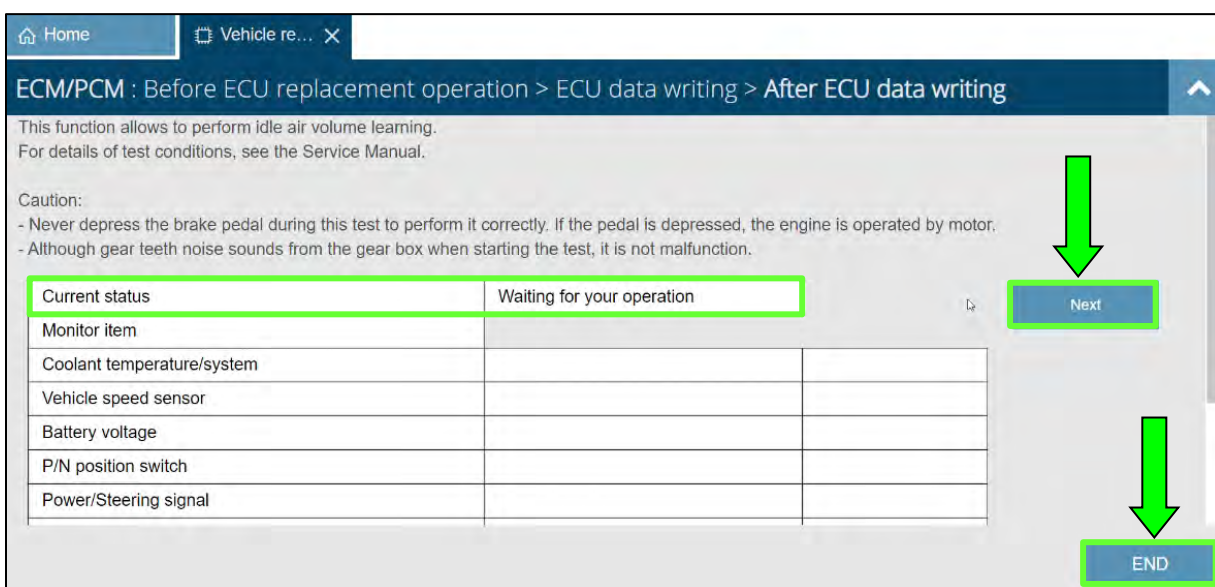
Home
Vehicle re...

ECM/PCM : Before ECU replacement operation > ECU data writing > After ECU data writing

This function allows to perform idle air volume learning.
For details of test conditions, see the Service Manual.

Caution:
- Never depress the brake pedal during this test to perform it correctly. If the pedal is depressed, the engine is operated by motor.
- Although gear teeth noise sounds from the gear box when starting the test, it is not malfunction.

| Current status | Waiting for your operation | |
|---|---|---|
| Monitor item | | |
| Coolant temperature/system | | |
| Vehicle speed sensor | | |
| Battery voltage | | |
| P/N position switch | | |
| Power/Steering signal | | |

Next

END